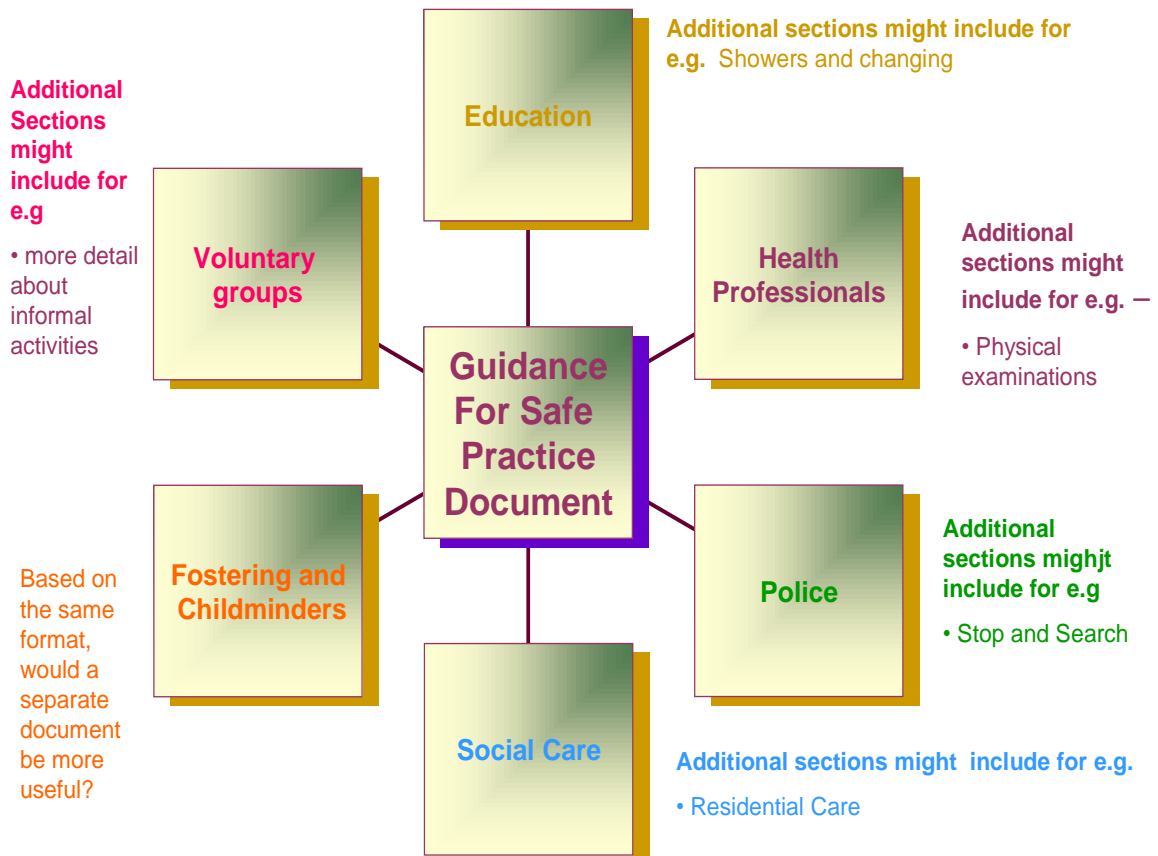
Additional sections might include for e.g. Showers and changing

Additional Sections might include for e.g

• more detail about informal activities

Education

Voluntary groups

Health Professionals

Additional sections might include for e.g. –

• Physical examinations

Guidance For Safe Practice Document

Based on the same format, would a separate document be more useful?

Fostering and Childminders

Police

Additional sections mighjt include for e.g

• Stop and Search

Social Care

Additional sections might include for e.g.

• Residential Care